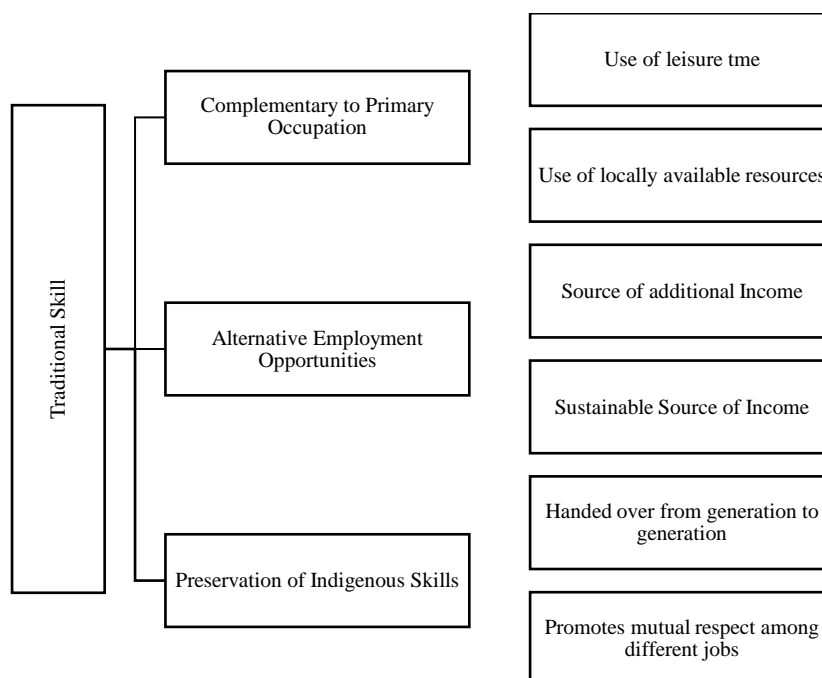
Traditional Skill

Complementary to Primary Occupation

Alternative Employment Opportunities

Preservation of Indigenous Skills

Use of leisure tme

Use of locally available resources

Source of additional Income

Sustainable Source of Income

Handed over from generation to generation

Promotes mutual respect among different jobs